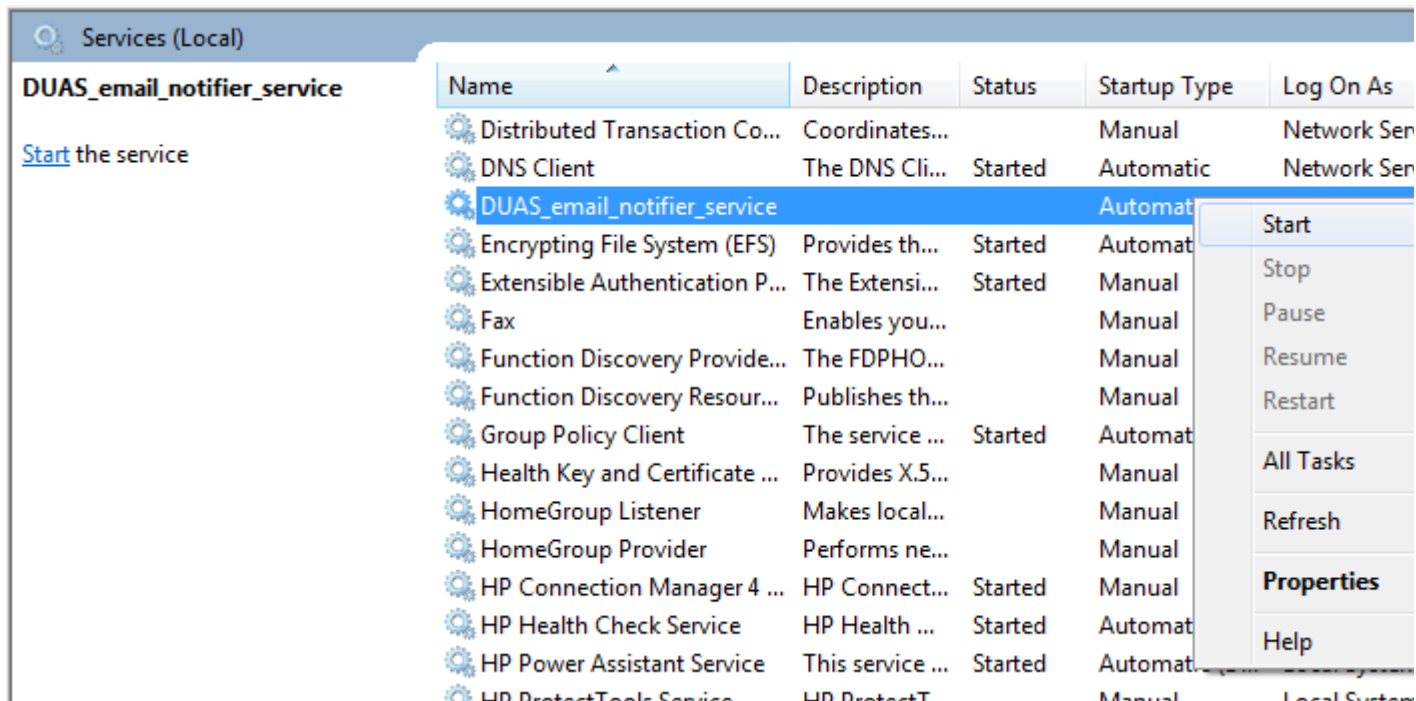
Services (Local)

DUAS_email_notifier_service

Start the service

| Name | Description | Status | Startup Type | Log On As |
|---|---|---|---|---|
| Distributed Transaction Co... | Coordinates... | | Manual | Network Ser |
| DNS Client | The DNS Cli... | Started | Automatic | Network Ser |
| DUAS_email_notifier_service | | | Automat | |
| Encrypting File System (EFS) | Provides th... | Started | Automat | |
| Extensible Authentication P... | The Extensi... | Started | Manual | |
| Fax | Enables you... | | Manual | |
| Function Discovery Provide... | The FDPHO... | | Manual | |
| Function Discovery Resour... | Publishes th... | | Manual | |
| Group Policy Client | The service ... | Started | Automat | |
| Health Key and Certificate ... | Provides X.5... | | Manual | |
| HomeGroup Listener | Makes local... | | Manual | |
| HomeGroup Provider | Performs ne... | | Manual | |
| HP Connection Manager 4 ... | HP Connect... | Started | Manual | |
| HP Health Check Service | HP Health ... | Started | Automat | |
| HP Power Assistant Service | This service ... | Started | Automat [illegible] | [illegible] |
| HP ProtectTools Service | HP ProtectT... | | Manual | Local System |

Start
Stop
Pause
Resume
Restart
All Tasks
Refresh
Properties
Help